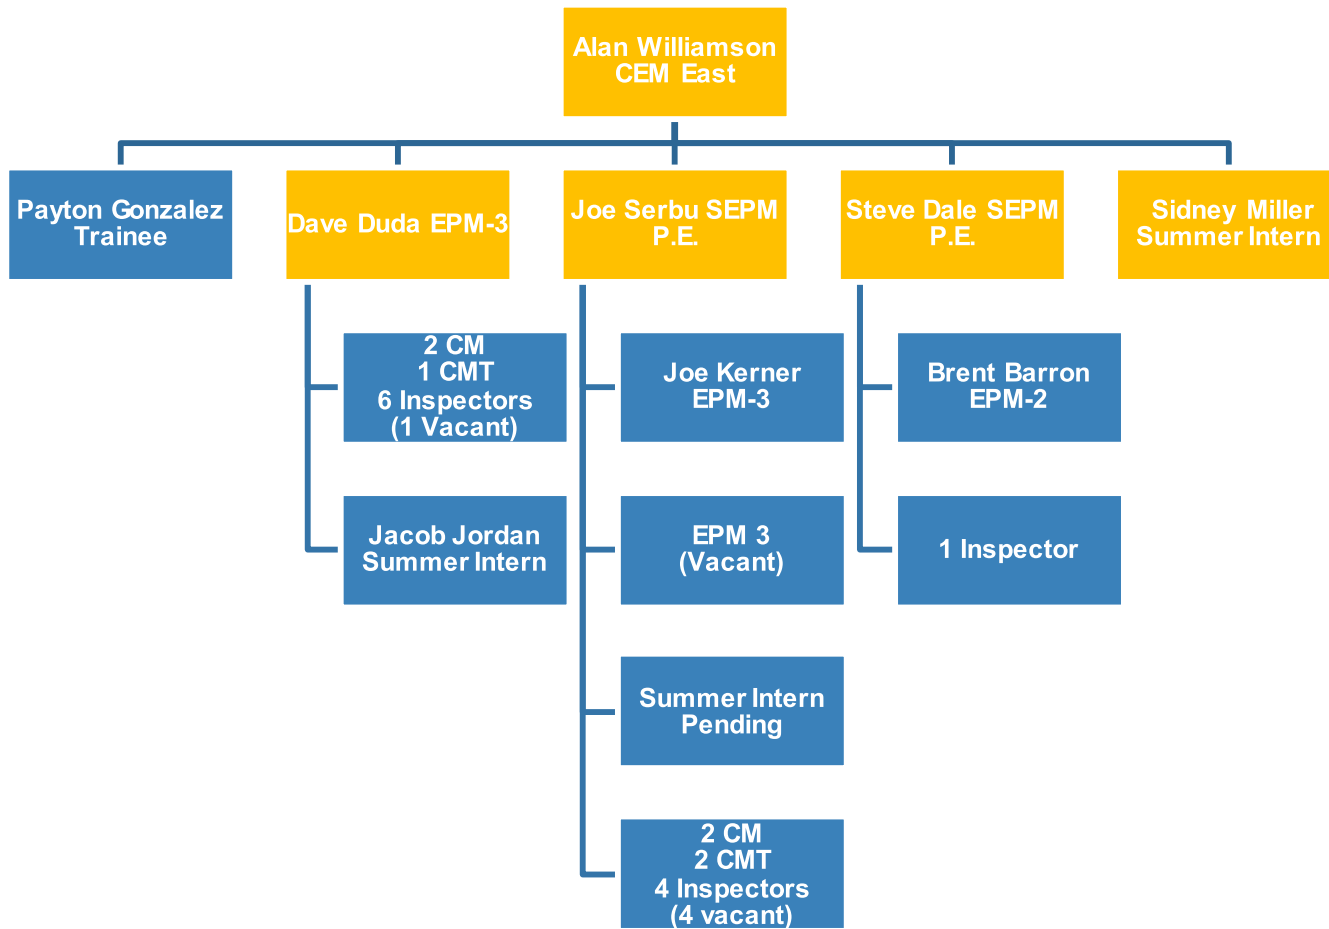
Alan Williamson
CEM East

Payton Gonzalez
Trainee

Dave Duda EPM-3

Joe Serbu SEPM
P.E.

Steve Dale SEPM
P.E.

Sidney Miller
Summer Intern

2 CM
1 CMT
6 Inspectors
(1 Vacant)

Jacob Jordan
Summer Intern

Joe Kerner
EPM-3

EPM 3
(Vacant)

Summer Intern
Pending

2 CM
2 CMT
4 Inspectors
(4 vacant)

Brent Barron
EPM-2

1 Inspector